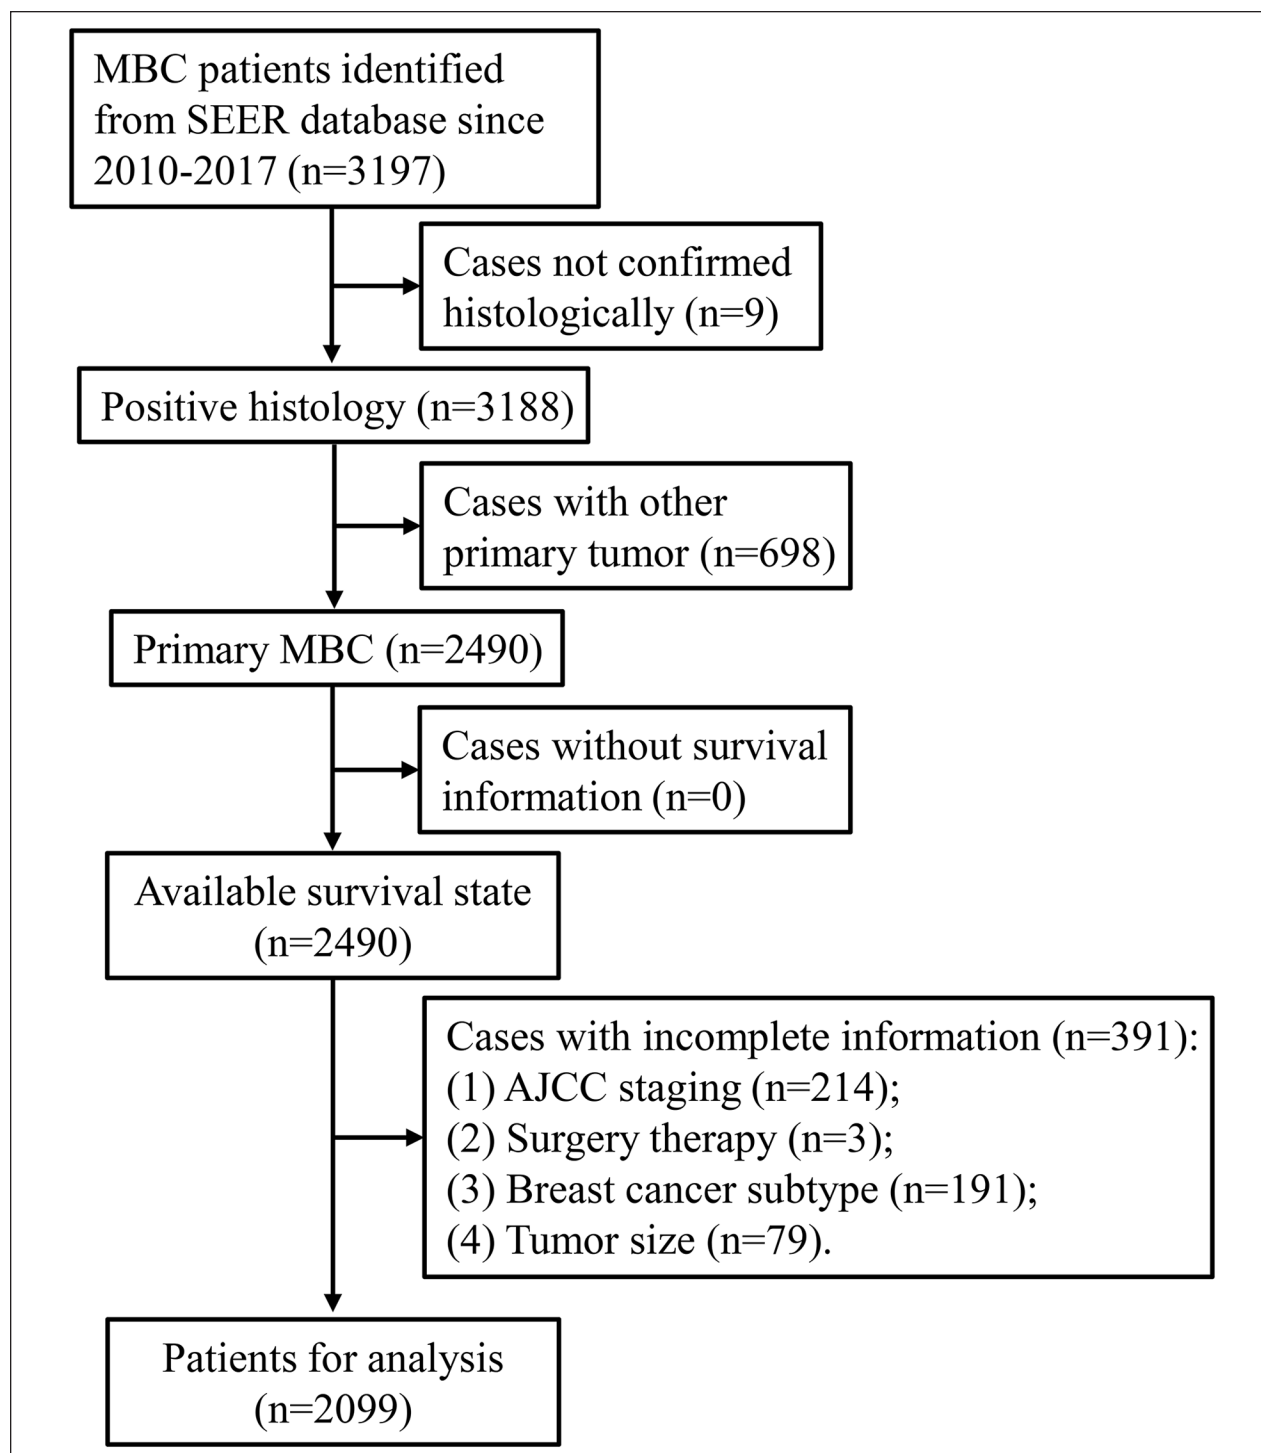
MBC patients identified from SEER database since 2010-2017 (n=3197)

Cases not confirmed histologically (n=9)

Positive histology (n=3188)

Cases with other primary tumor (n=698)

Primary MBC (n=2490)

Cases without survival information (n=0)

Available survival state (n=2490)

Cases with incomplete information (n=391):
(1) AJCC staging (n=214);
(2) Surgery therapy (n=3);
(3) Breast cancer subtype (n=191);
(4) Tumor size (n=79).

Patients for analysis (n=2099)